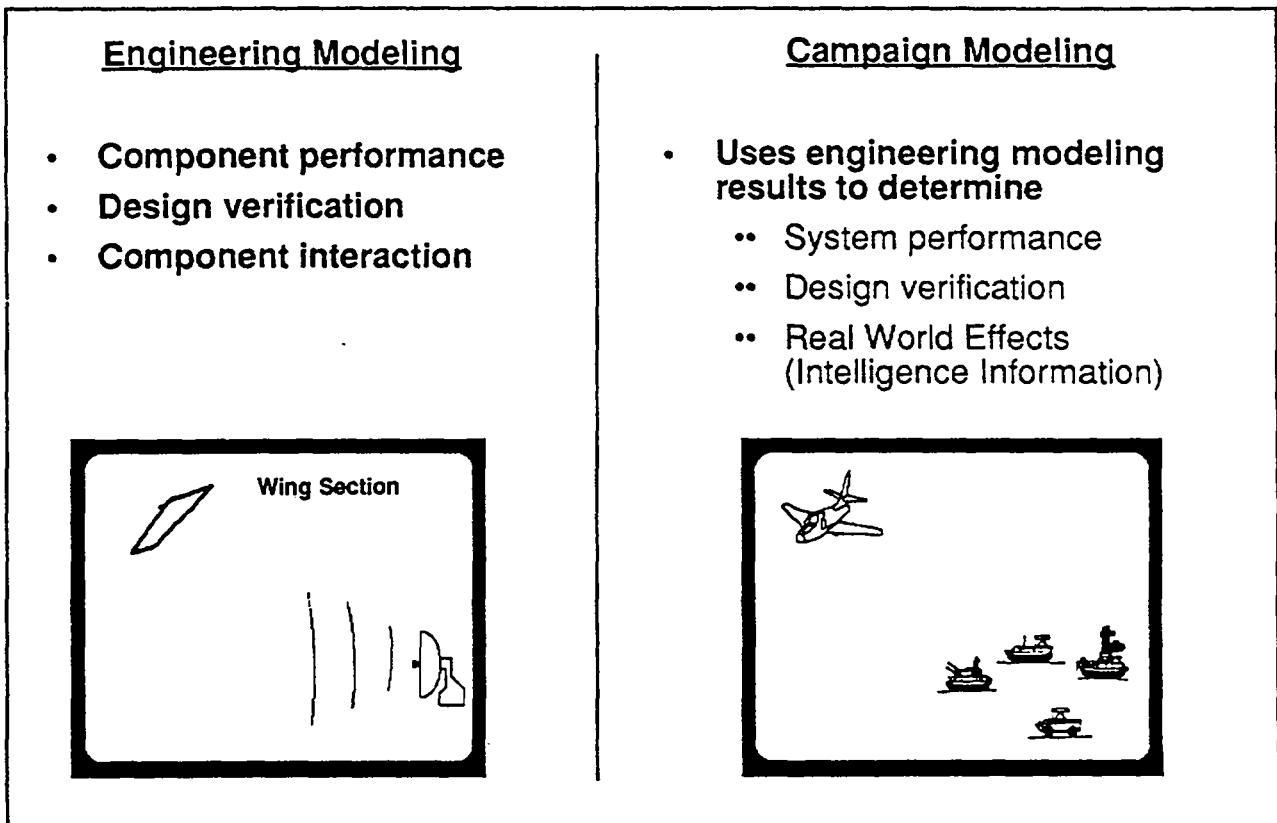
Engineering Modeling

- Component performance
- Design verification
- Component interaction

Wing Section

Campaign Modeling

- Uses engineering modeling results to determine
  - System performance
  - Design verification
  - Real World Effects (Intelligence Information)